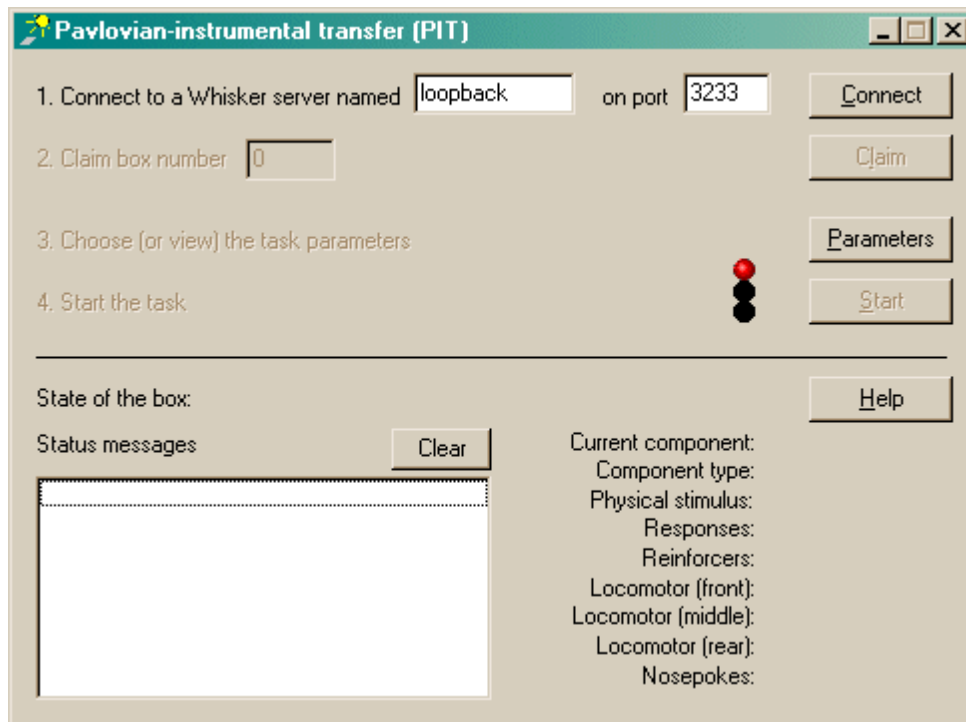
Pavlovian-instrumental transfer (PIT)

1. Connect to a Whisker server named loopback on port 3233 Connect

2. Claim box number 0 Claim

3. Choose (or view) the task parameters Parameters

4. Start the task Start

State of the box: Help

Status messages Clear

Current component:
Component type:
Physical stimulus:
Responses:
Reinforcers:
Locomotor (front):
Locomotor (middle):
Locomotor (rear):
Nosepokes: